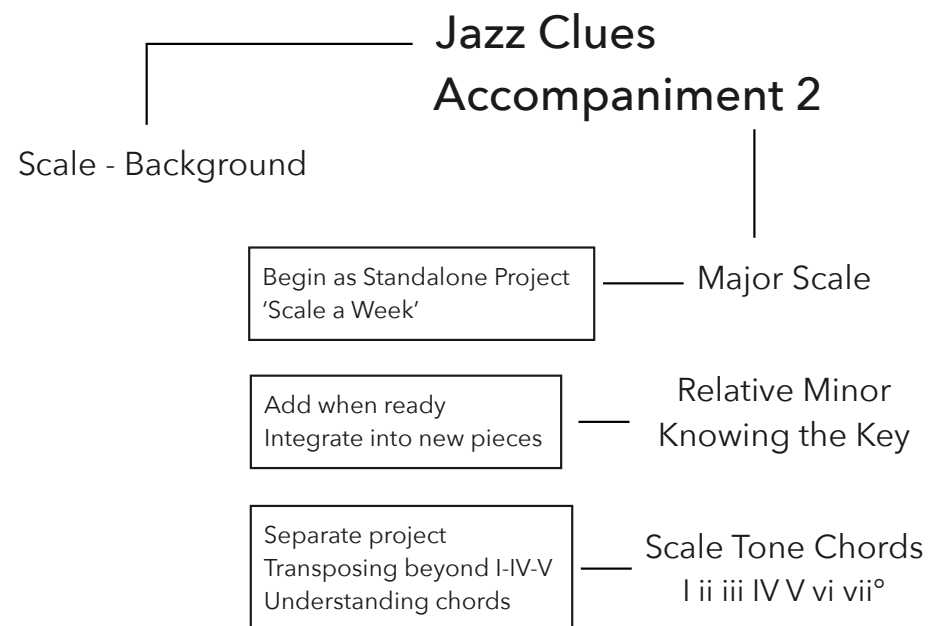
Jazz Clues
Accompaniment 2

Scale - Background

Begin as Standalone Project
'Scale a Week'

Major Scale

Add when ready
Integrate into new pieces

Relative Minor
Knowing the Key

Separate project
Transposing beyond I-IV-V
Understanding chords

Scale Tone Chords
I ii iii IV V vi vii°